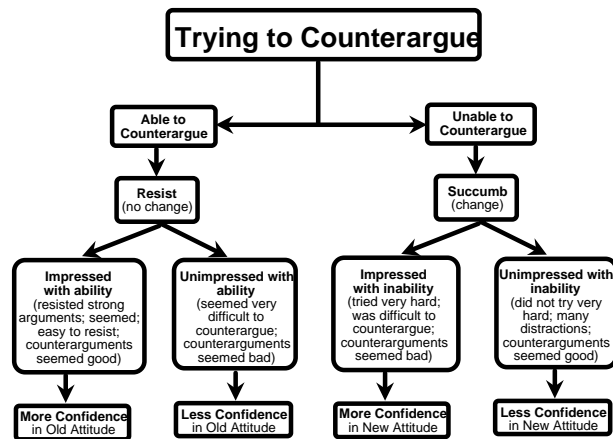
Trying to Counterargue

Able to Counterargue

Unable to Counterargue

Resist
(no change)

Succumb
(change)

Impressed with ability
(resisted strong arguments; seemed; easy to resist; counterarguments seemed good)

Unimpressed with ability
(seemed very difficult to counterargue; counterarguments seemed bad)

Impressed with inability
(tried very hard; was difficult to counterargue; counterarguments seemed bad)

Unimpressed with inability
(did not try very hard; many distractions; counterarguments seemed good)

More Confidence in Old Attitude

Less Confidence in Old Attitude

More Confidence in New Attitude

Less Confidence in New Attitude